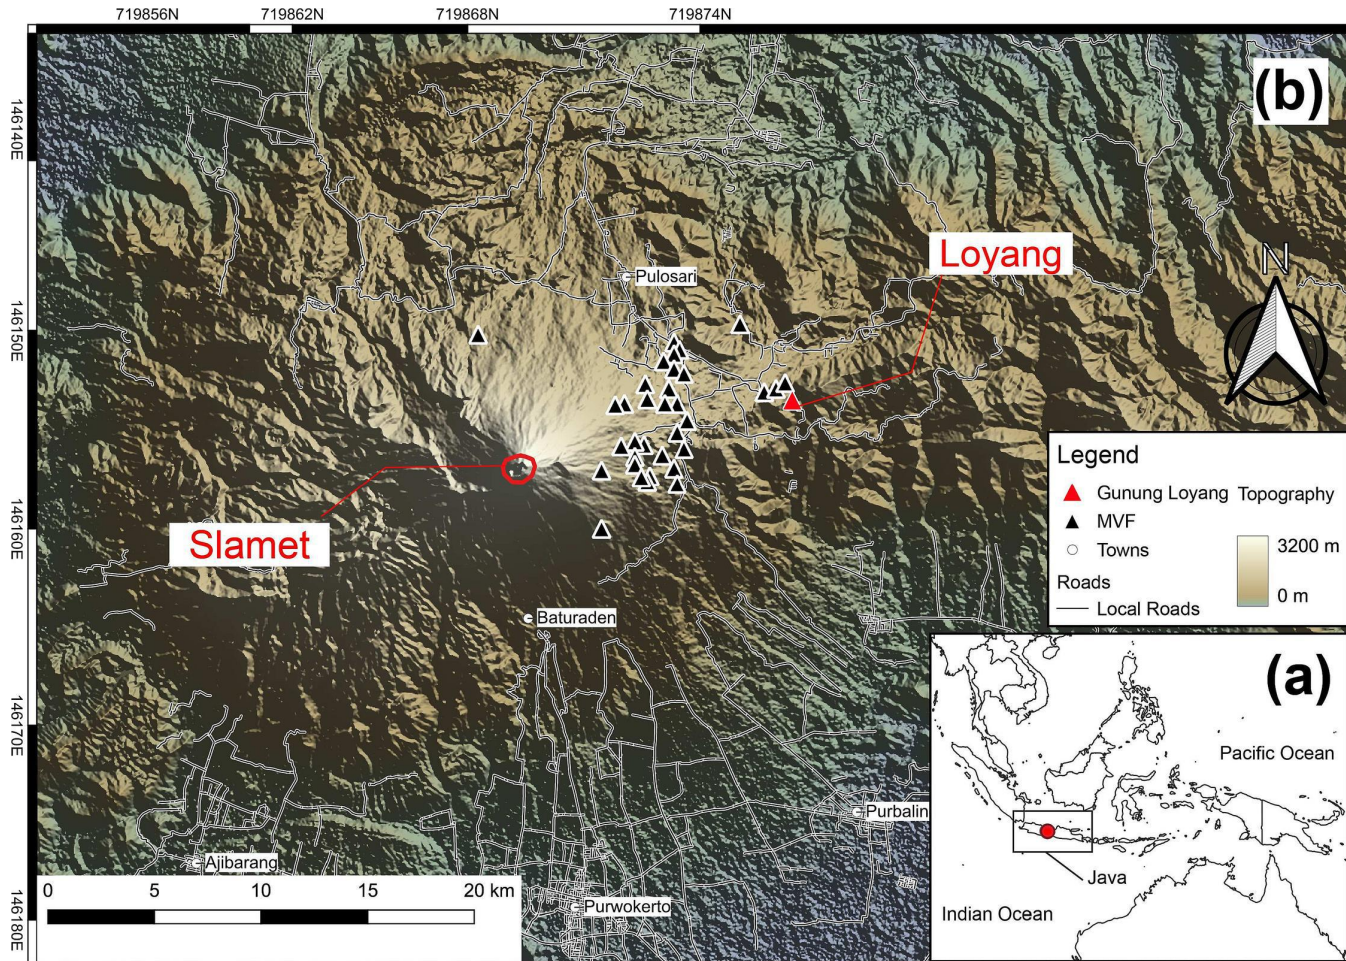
719856N 719862N 719868N 719874N

146140E

146150E

146160E

146170E

146180E

(b)

Loyang

N

Pulosari

Slamet

Baturaden

Purbalin

Ajibarang

Purwokerto

0 5 10 15 20 km

Legend

Gunung Loyang

MVF

Towns

Roads

Local Roads

Topography

3200 m

0 m

(a)

Pacific Ocean

Java

Indian Ocean